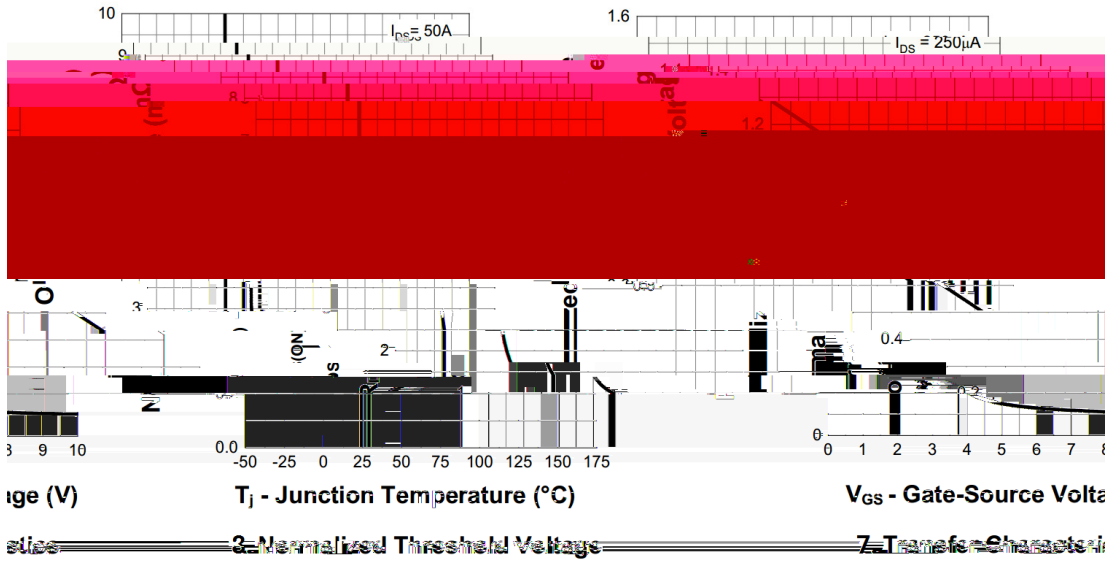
10

$I_{DS}$ = 50A

9

8

3

2

0.0

8 9 10

-50 -25 0 25 50 75 100 125 150 175

ge (V)

$T_j$ - Junction Temperature (°C)

stics

3. Normalized Threshold Voltage

1.6

$I_{DS}$ = 250μA

1.2

0.4

0.2

0

0 1 2 3 4 5 6 7 8

$V_{GS}$ - Gate-Source Volta

7. Transfer Characteris